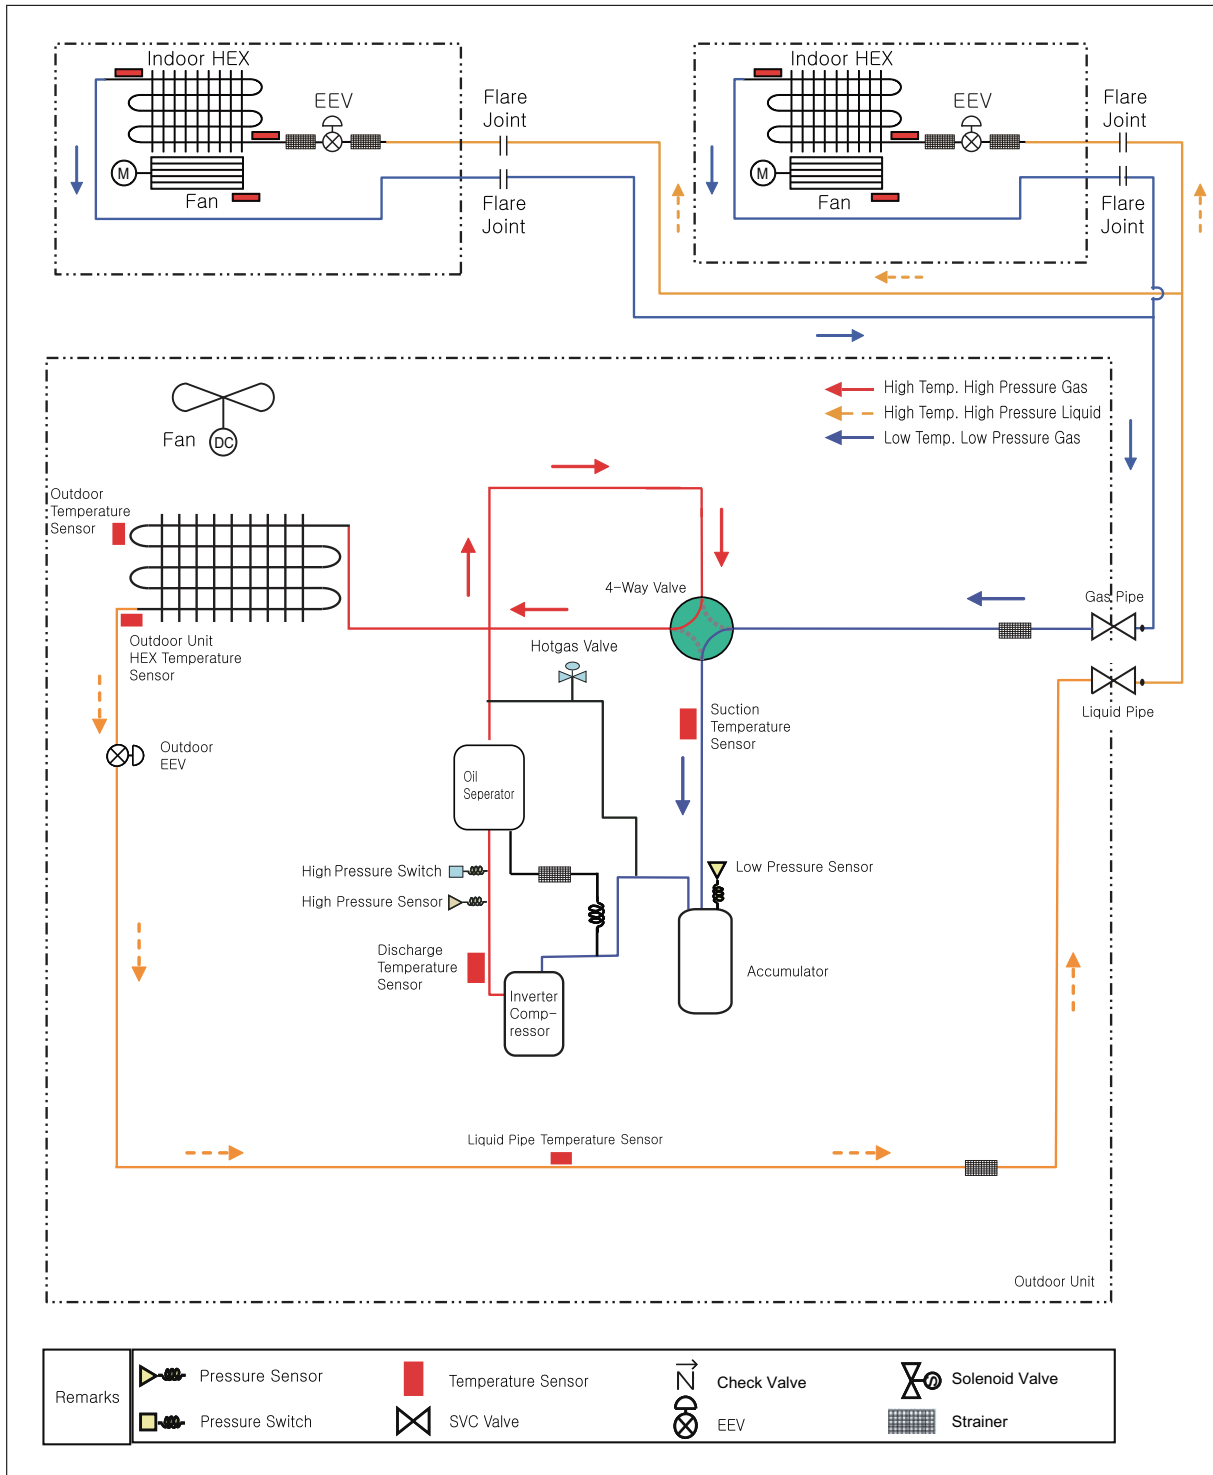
Indoor HEX
EEV
Fan
M
Flare Joint
Flare Joint

Indoor HEX
EEV
Fan
M
Flare Joint
Flare Joint

High Temp. High Pressure Gas
High Temp. High Pressure Liquid
Low Temp. Low Pressure Gas

Fan
DC
Outdoor Temperature Sensor
Outdoor Unit HEX Temperature Sensor
4-Way Valve
Hotgas Valve
Gas Pipe
Liquid Pipe
Suction Temperature Sensor
Outdoor EEV
Oil Seperator
High Pressure Switch
High Pressure Sensor
Low Pressure Sensor
Discharge Temperature Sensor
Inverter Comp-ressor
Accumulator
Liquid Pipe Temperature Sensor
Outdoor Unit

Remarks
Pressure Sensor
Pressure Switch
Temperature Sensor
SVC Valve
Check Valve
EEV
Solenoid Valve
Strainer